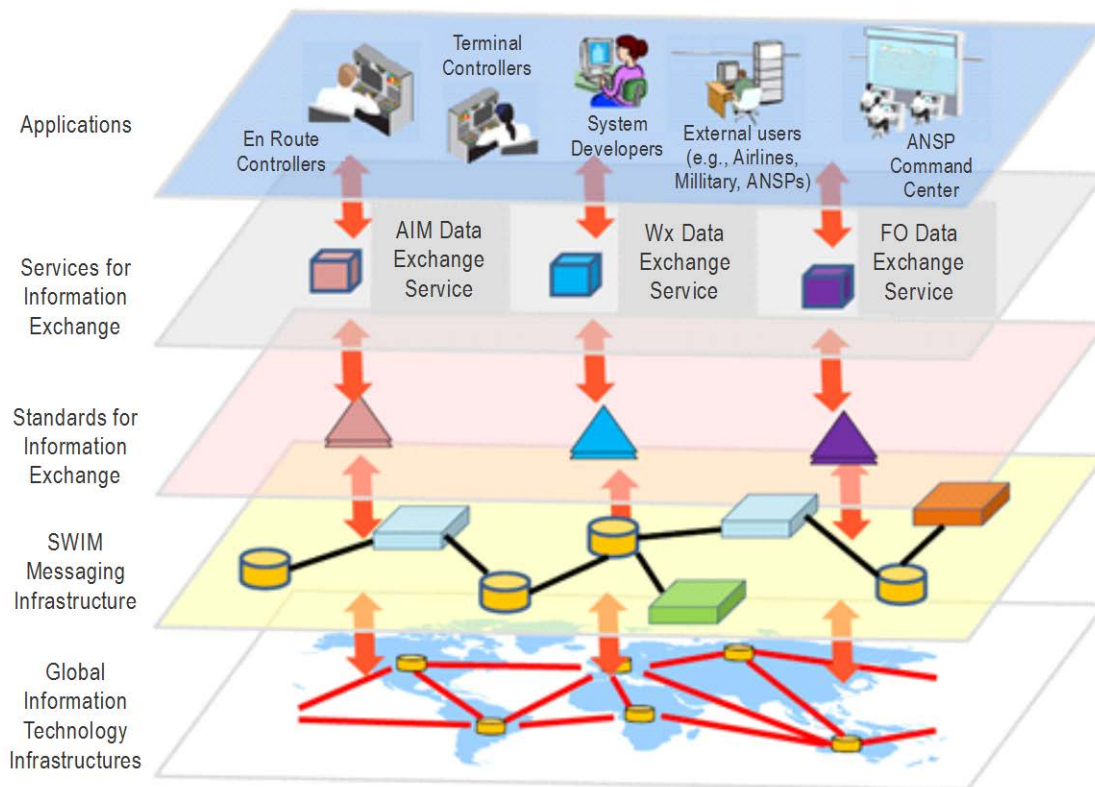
Applications

En Route Controllers

Terminal Controllers

System Developers

External users (e.g., Airlines, Millitary, ANSPs)

ANSP Command Center

Services for Information Exchange

AIM Data Exchange Service

Wx Data Exchange Service

FO Data Exchange Service

Standards for Information Exchange

SWIM Messaging Infrastructure

Global Information Technology Infrastructures